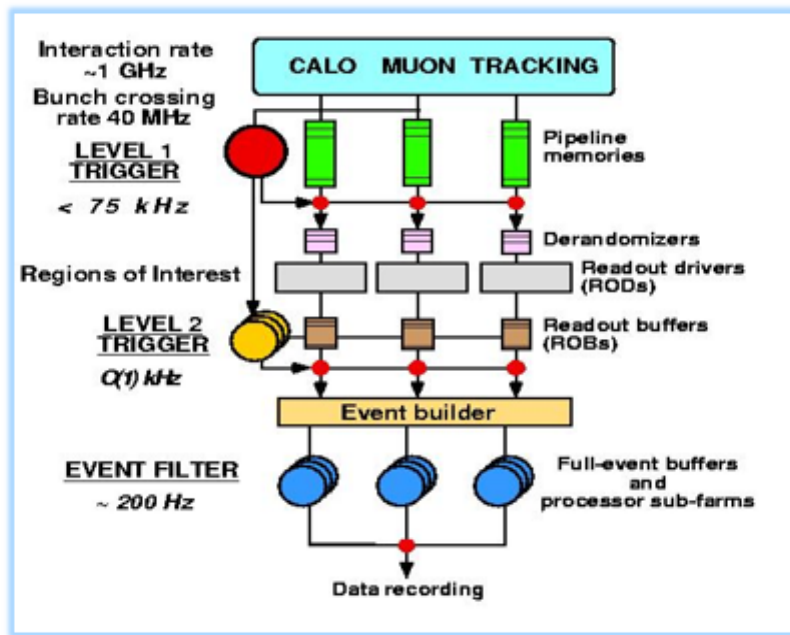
Interaction rate ~1 GHz

Bunch crossing rate 40 MHz

CALO MUON TRACKING

LEVEL 1 TRIGGER

< 75 kHz

Pipeline memories

Derandomizers

Regions of Interest

Readout drivers (RODs)

LEVEL 2 TRIGGER

O(1) kHz

Readout buffers (ROBs)

Event builder

EVENT FILTER

~ 200 Hz

Full-event buffers and processor sub-farms

Data recording